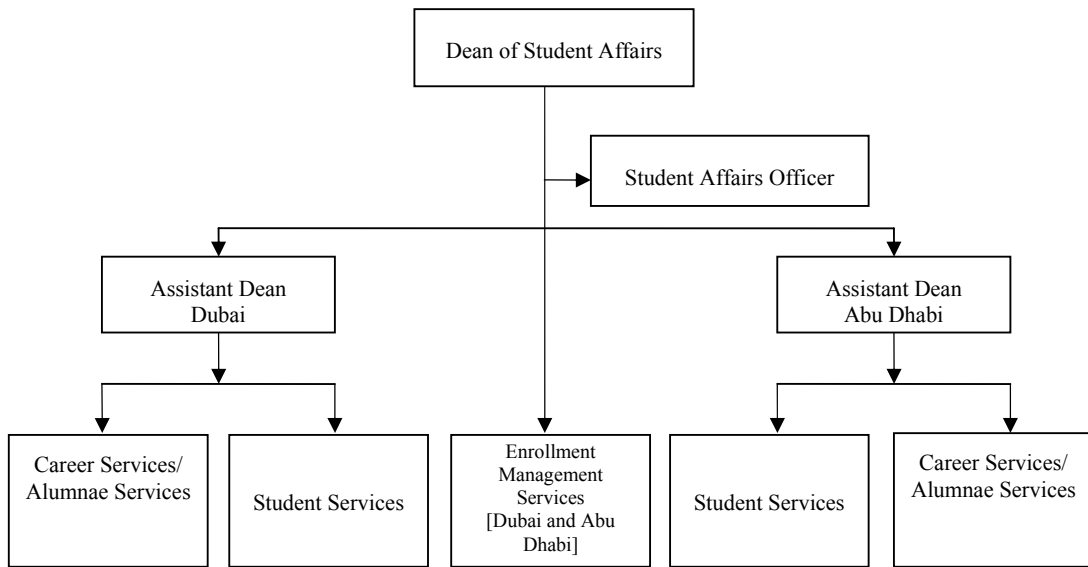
Dean of Student Affairs

Student Affairs Officer

Assistant Dean
Dubai

Assistant Dean
Abu Dhabi

Career Services/
Alumnae Services

Student Services

Enrollment Management Services [Dubai and Abu Dhabi]

Student Services

Career Services/
Alumnae Services